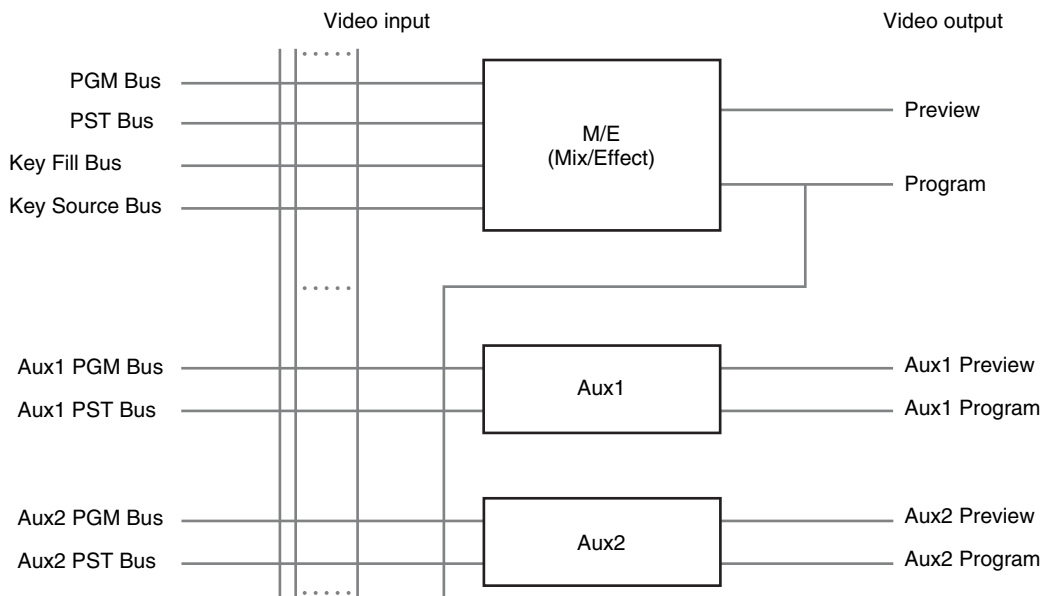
Video input

Video output

PGM Bus

PST Bus

Key Fill Bus

Key Source Bus

M/E
(Mix/Effect)

Preview

Program

Aux1 PGM Bus

Aux1 PST Bus

Aux1

Aux1 Preview

Aux1 Program

Aux2 PGM Bus

Aux2 PST Bus

Aux2

Aux2 Preview

Aux2 Program